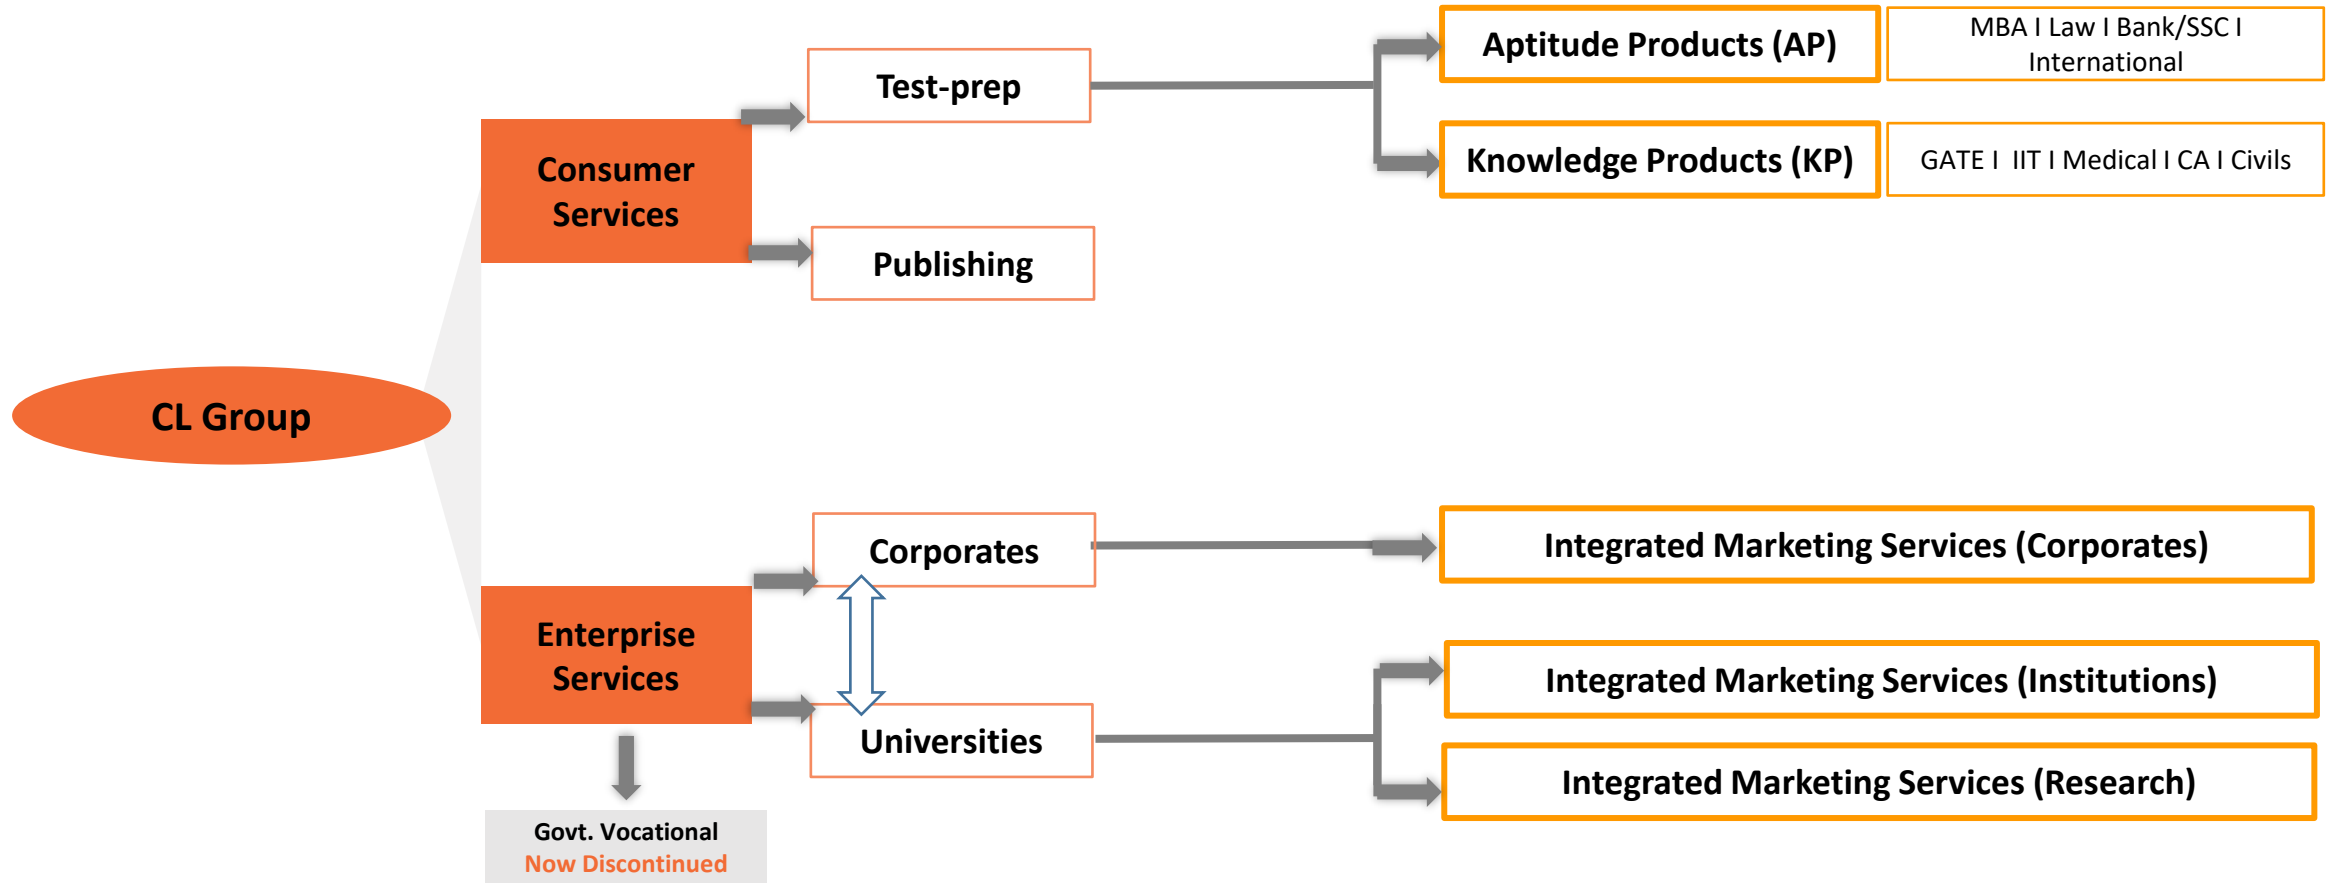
CL Group

Consumer Services

Test-prep

Aptitude Products (AP)

MBA I Law I Bank/SSC I International

Knowledge Products (KP)

GATE I IIT I Medical I CA I Civils

Publishing

Enterprise Services

Corporates

Integrated Marketing Services (Corporates)

Universities

Integrated Marketing Services (Institutions)

Integrated Marketing Services (Research)

Govt. Vocational
Now Discontinued